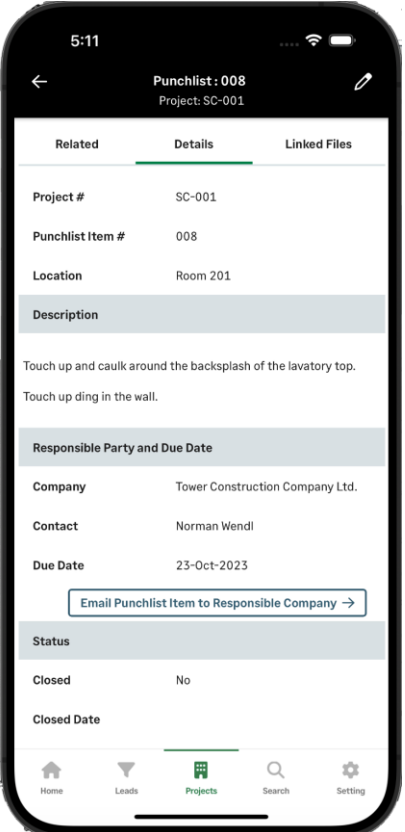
5:11

Punchlist : 008
Project: SC-001

Related | Details | Linked Files

Project # SC-001

Punchlist Item # 008

Location Room 201

Description

Touch up and caulk around the backsplash of the lavatory top.

Touch up ding in the wall.

Responsible Party and Due Date

Company Tower Construction Company Ltd.

Contact Norman Wendl

Due Date 23-Oct-2023

Email Punchlist Item to Responsible Company →

Status

Closed No

Closed Date

Home | Leads | Projects | Search | Setting